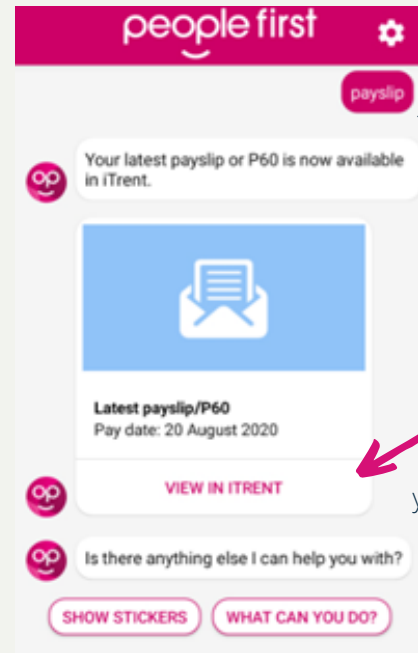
people first

payslip

Your latest payslip or P60 is now available in iTrent.

Latest payslip/P60
Pay date: 20 August 2020

VIEW IN ITRENT

Is there anything else I can help you with?

SHOW STICKERS
WHAT CAN YOU DO?